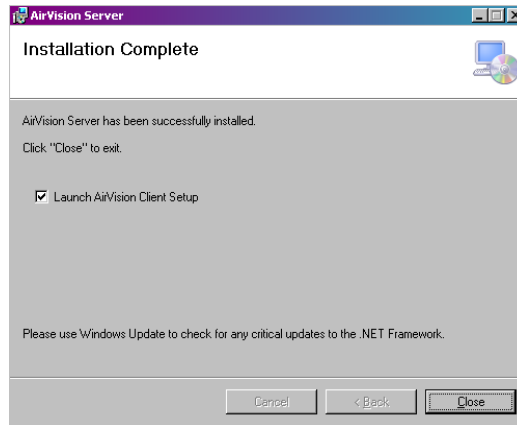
AirVision Server

Installation Complete

AirVision Server has been successfully installed.

Click "Close" to exit.

Launch AirVision Client Setup

Please use Windows Update to check for any critical updates to the .NET Framework.

Cancel

< Back

Close